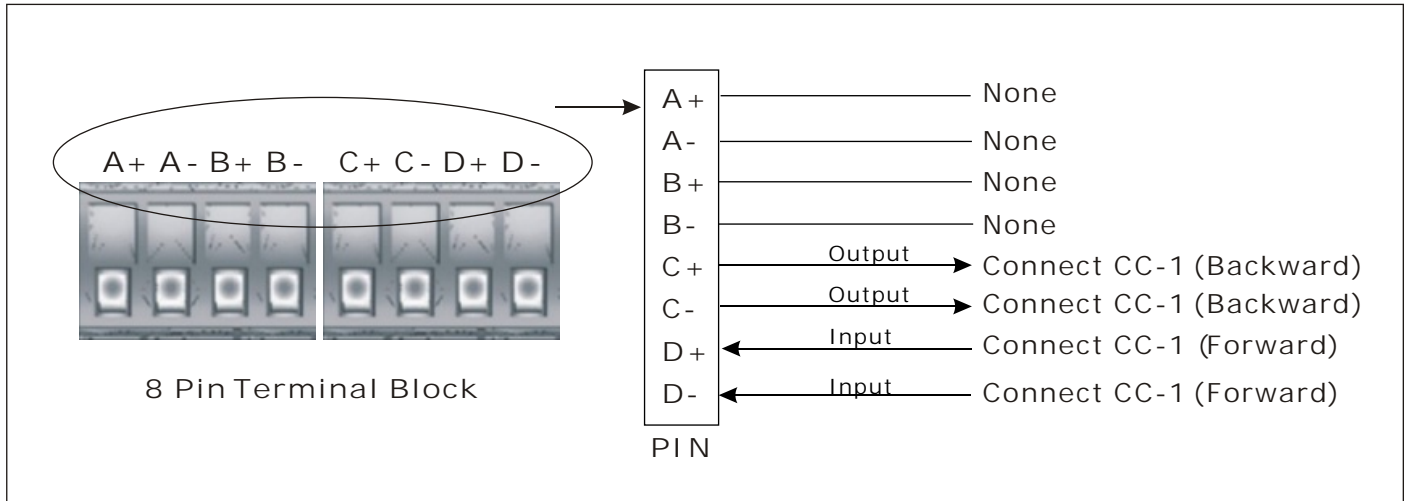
A+ A- B+ B- C+ C- D+ D-

8 Pin Terminal Block

A+ None
A- None
B+ None
B- None
C+ Output Connect CC-1 (Backward)
C- Output Connect CC-1 (Backward)
D+ Input Connect CC-1 (Forward)
D- Input Connect CC-1 (Forward)

PIN